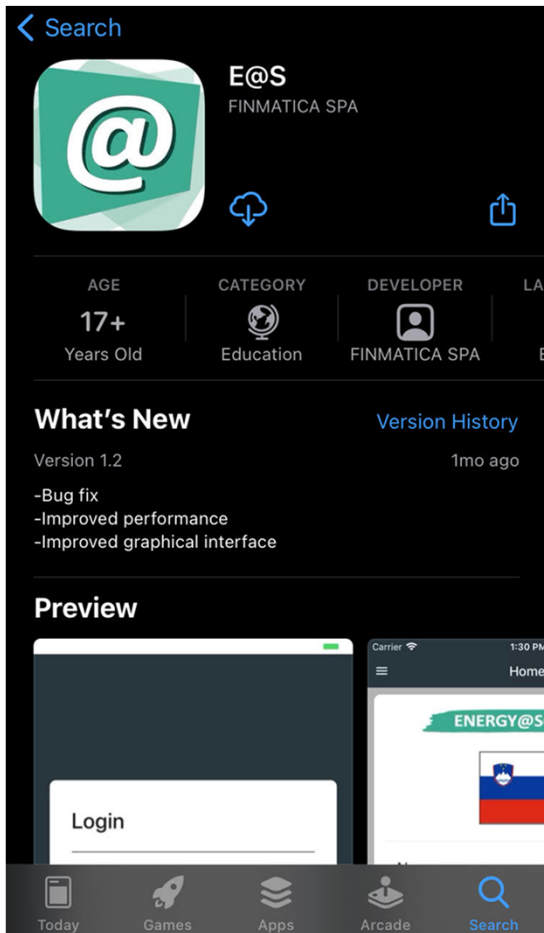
< Search

@

E@S
FINMATICA SPA

AGE
17+
Years Old

CATEGORY
Education

DEVELOPER
FINMATICA SPA

LA
E

What's New
Version History

Version 1.2
1mo ago

-Bug fix
-Improved performance
-Improved graphical interface

Preview

Login

Carrier
1:30 PM
Home
ENERGY@S

Today
Games
Apps
Arcade
Search